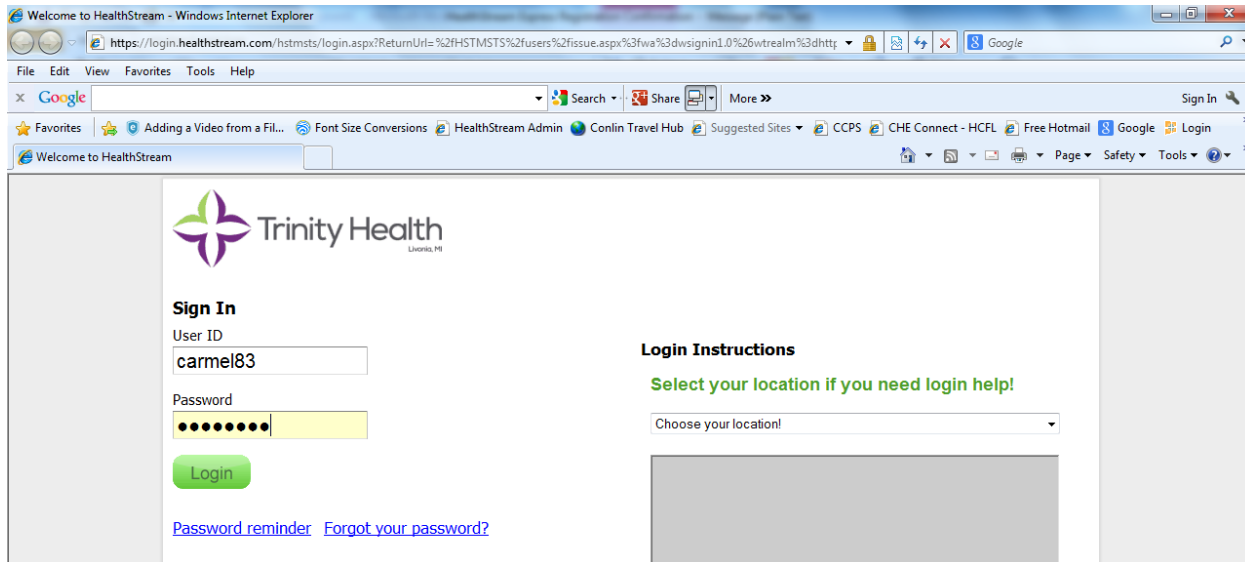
Welcome to HealthStream - Windows Internet Explorer

https://login.healthstream.com/hstmsts/login.aspx?ReturnUrl=%2fHSTMSTS%2fusers%2fissue.aspx%3fwa%3dwsignin1.0%26wtrealm%3dhttp

Google

File Edit View Favorites Tools Help

Google

Search Share More »

Sign In

Favorites Adding a Video from a Fil... Font Size Conversions HealthStream Admin Conlin Travel Hub Suggested Sites CCPS CHE Connect - HCFL Free Hotmail Google Login

Welcome to HealthStream

Page Safety Tools

Trinity Health Livonia, MI

Sign In

User ID

carmel83

Password

••••••••

Login

Password reminder Forgot your password?

Login Instructions

Select your location if you need login help!

Choose your location!